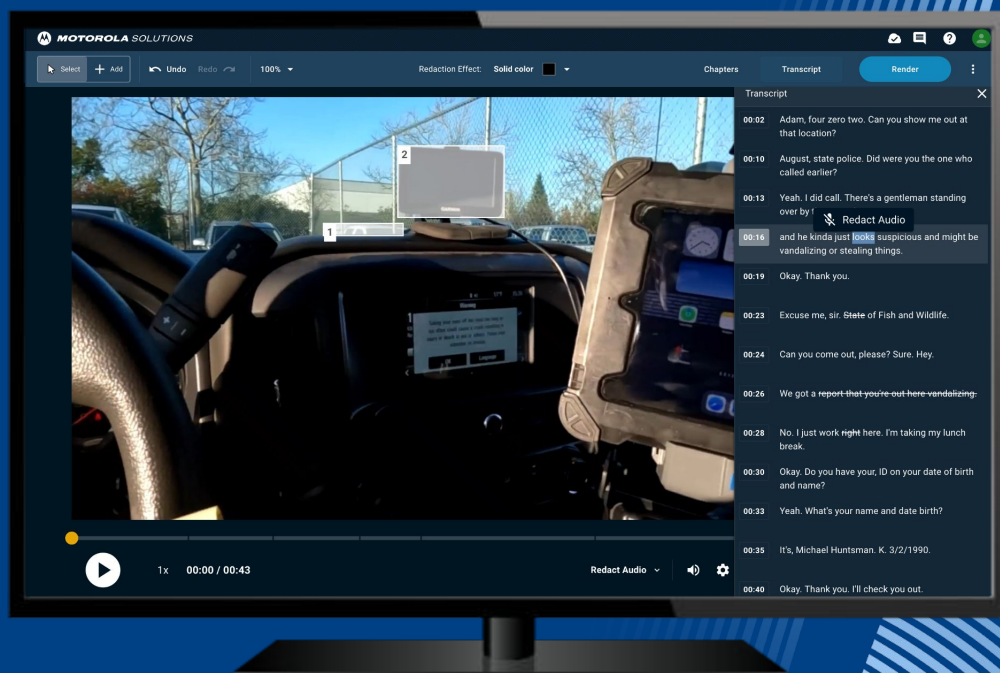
MOTOROLA SOLUTIONS

Select Add Undo Redo 100% Redaction Effect: Solid color Chapters Transcript Render

Transcript

00:02 Adam, four zero two. Can you show me out at that location?

00:10 August, state police. Did were you the one who called earlier?

00:13 Yeah. I did call. There's a gentleman standing over by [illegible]

Redact Audio

00:16 and he kinda just looks suspicious and might be vandalizing or stealing things.

00:19 Okay. Thank you.

00:23 Excuse me, sir. State of Fish and Wildlife.

00:24 Can you come out, please? Sure. Hey.

00:26 We got a report that you're out here vandalizing.

00:28 No. I just work right here. I'm taking my lunch break.

00:30 Okay. Do you have your, ID on your date of birth and name?

00:33 Yeah. What's your name and date birth?

00:35 It's, Michael Huntsman. K. 3/2/1990.

00:40 Okay. Thank you. I'll check you out.

2

1

1x 00:00 / 00:43 Redact Audio